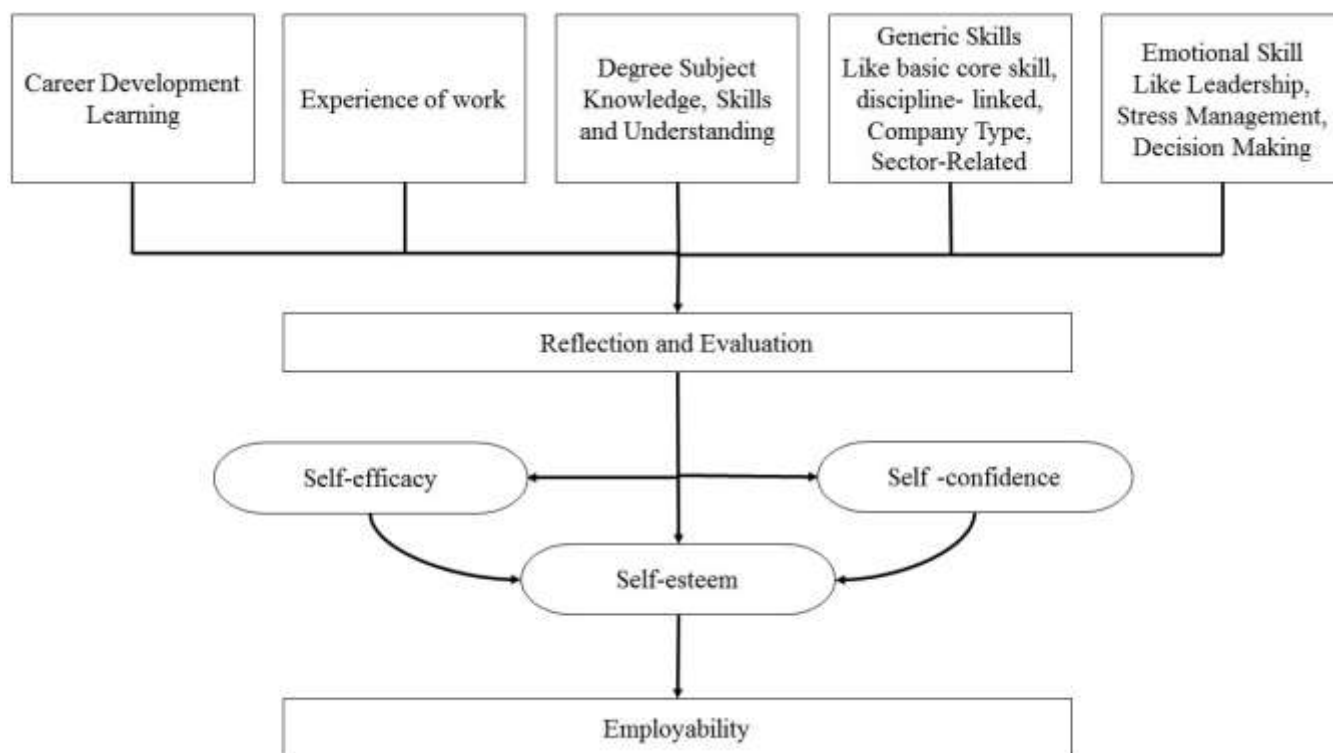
Career Development Learning

Experience of work

Degree Subject Knowledge, Skills and Understanding

Generic Skills Like basic core skill, discipline- linked, Company Type, Sector-Related

Emotional Skill Like Leadership, Stress Management, Decision Making

Reflection and Evaluation

Self-efficacy

Self -confidence

Self-esteem

Employability